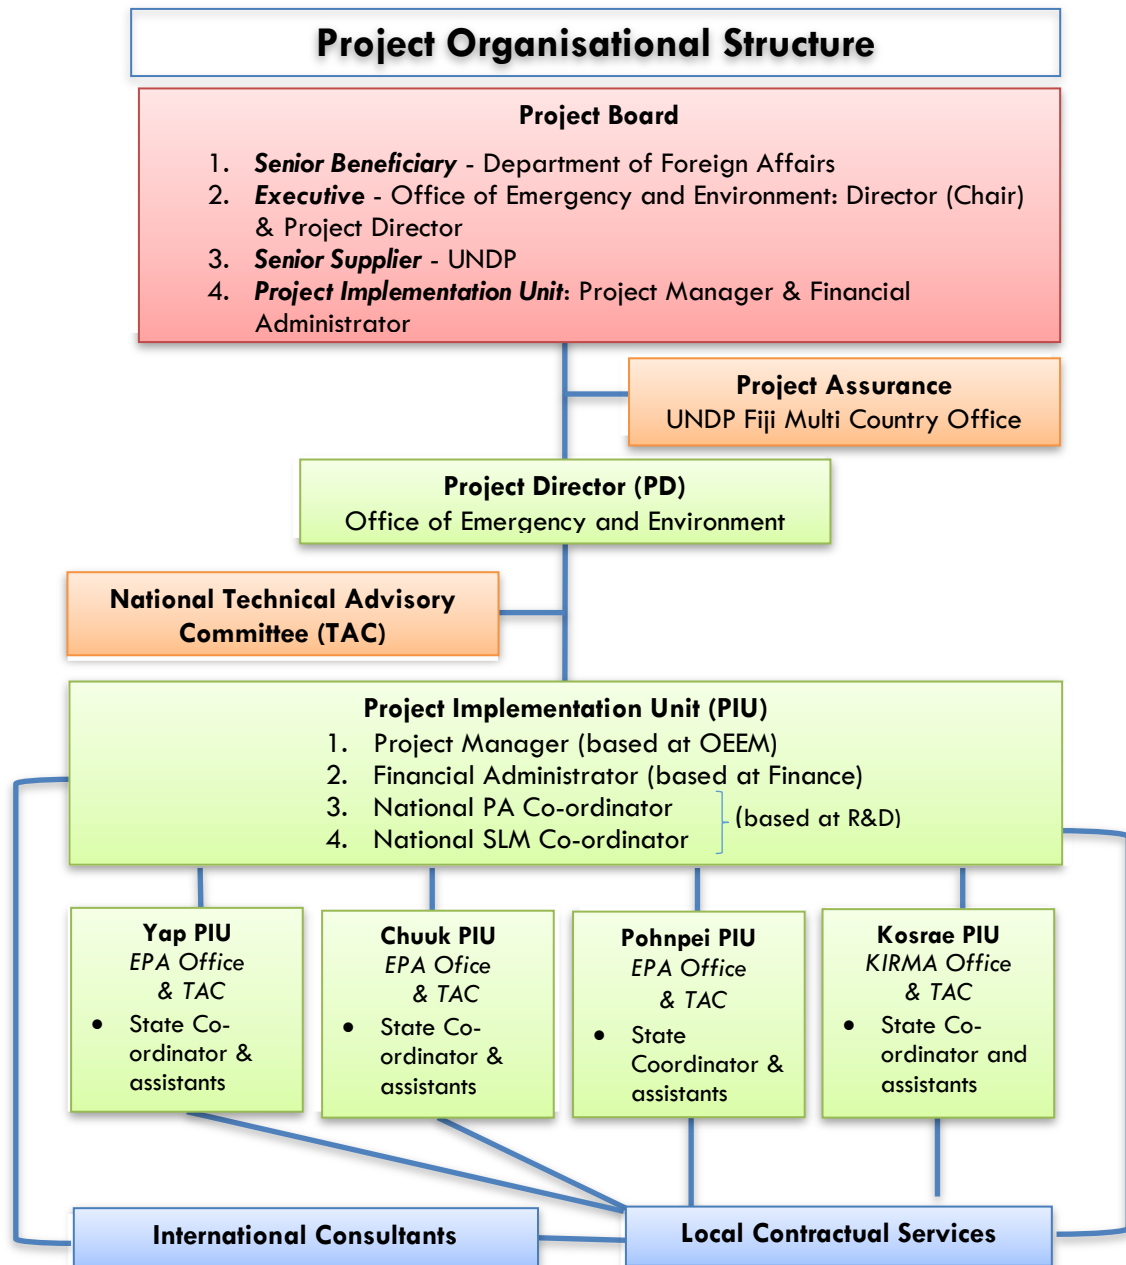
Project Organisational Structure

Project Board

1. ***Senior Beneficiary*** - Department of Foreign Affairs
2. ***Executive*** - Office of Emergency and Environment: Director (Chair) & Project Director
3. ***Senior Supplier*** - UNDP
4. ***Project Implementation Unit***: Project Manager & Financial Administrator

Project Assurance
UNDP Fiji Multi Country Office

Project Director (PD)
Office of Emergency and Environment

National Technical Advisory Committee (TAC)

Project Implementation Unit (PIU)

1. Project Manager (based at OEEM)
2. Financial Administrator (based at Finance)
3. National PA Co-ordinator
4. National SLM Co-ordinator

(based at R&D)

Yap PIU
*EPA Office & TAC*
• State Co-ordinator & assistants

Chuuk PIU
*EPA Office & TAC*
• State Co-ordinator & assistants

Pohnpei PIU
*EPA Office & TAC*
• State Coordinator & assistants

Kosrae PIU
*KIRMA Office & TAC*
• State Co-ordinator and assistants

International Consultants

Local Contractual Services